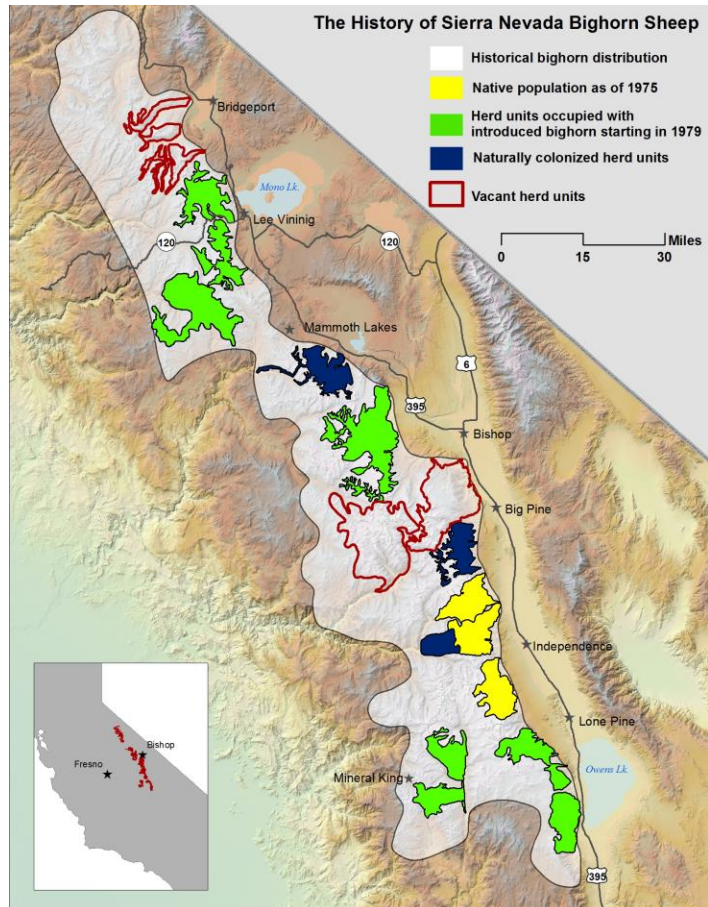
The History of Sierra Nevada Bighorn Sheep

Historical bighorn distribution

Native population as of 1975

Herd units occupied with introduced bighorn starting in 1979

Naturally colonized herd units

Vacant herd units

0 15 30 Miles

Bridgeport

Mono Lk.

Lee Vining

120

120

Mammoth Lakes

6

395

Bishop

Big Pine

Independence

Lone Pine

Owens Lk.

Mineral King

395

Bishop

Fresno